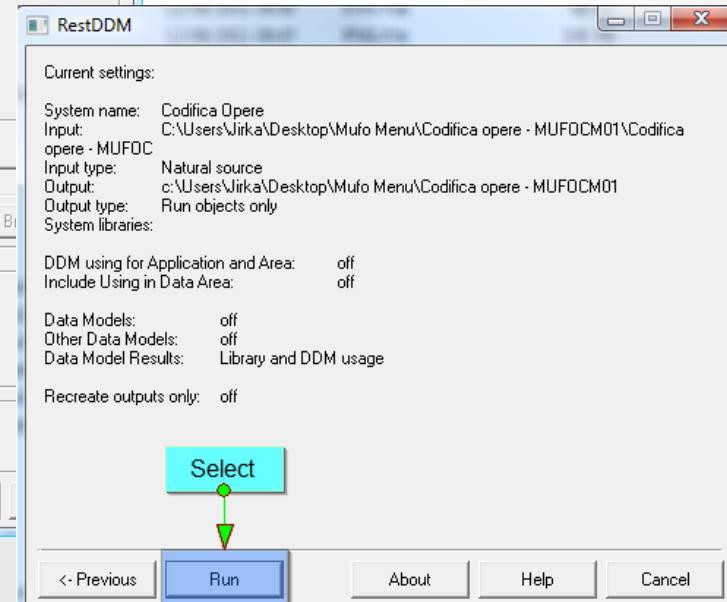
RestDDM

Current settings:

System name: Codifica Opere
Input: C:\Users\Jirka\Desktop\Mufo Menu\Codifica opere - MUFOCM01\Codifica opere - MUFOC
Input type: Natural source
Output: c:\Users\Jirka\Desktop\Mufo Menu\Codifica opere - MUFOCM01
Output type: Run objects only
System libraries:

DDM using for Application and Area: off
Include Using in Data Area: off

Data Models: off
Other Data Models: off
Data Model Results: Library and DDM usage

Recreate outputs only: off

Select

<- Previous | Run | About | Help | Cancel